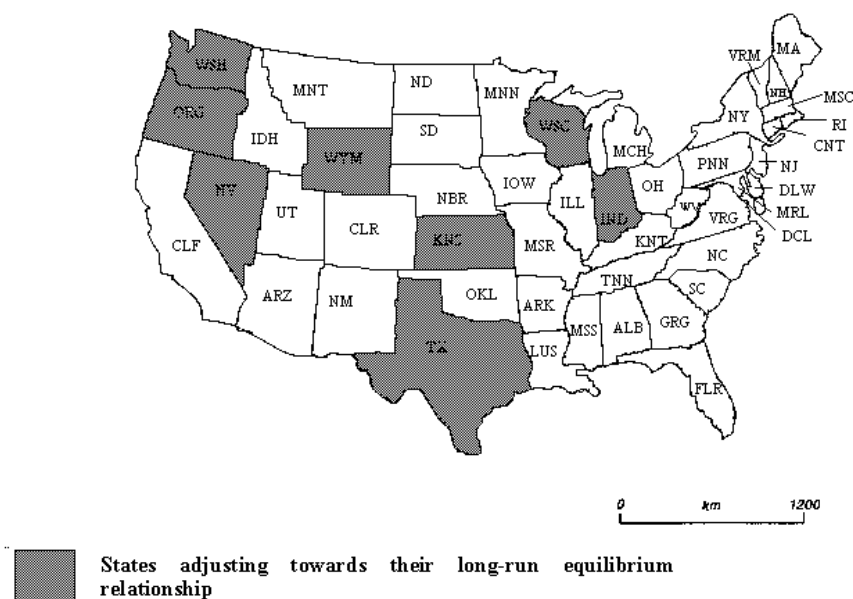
WSH
ORG
MNT
ND
MNN
VRM
MA
NH
MSC
NY
RI
CNT
IDH
SD
WSC
WYM
MCH
PNN
NJ
NV
OH
DLW
UT
NBR
IOW
ILL
IND
WV
MRL
CLR
VRG
DCL
CLF
KNS
MSR
KNT
NC
ARZ
NM
OKL
ARK
TNN
SC
MSS
ALB
GRG
TX
LUS
FLR

0 km 1200

States adjusting towards their long-run equilibrium relationship